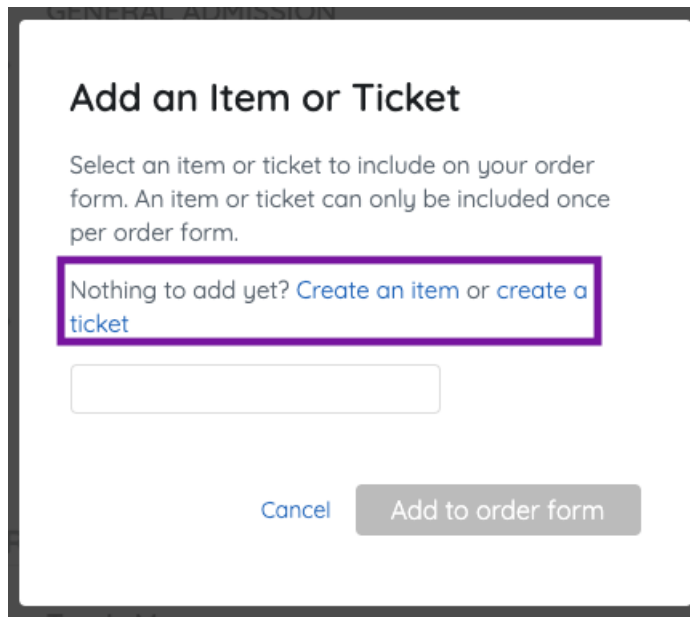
GENERAL ADMISSION

Add an Item or Ticket

Select an item or ticket to include on your order form. An item or ticket can only be included once per order form.

Nothing to add yet? Create an item or create a ticket

Cancel

Add to order form